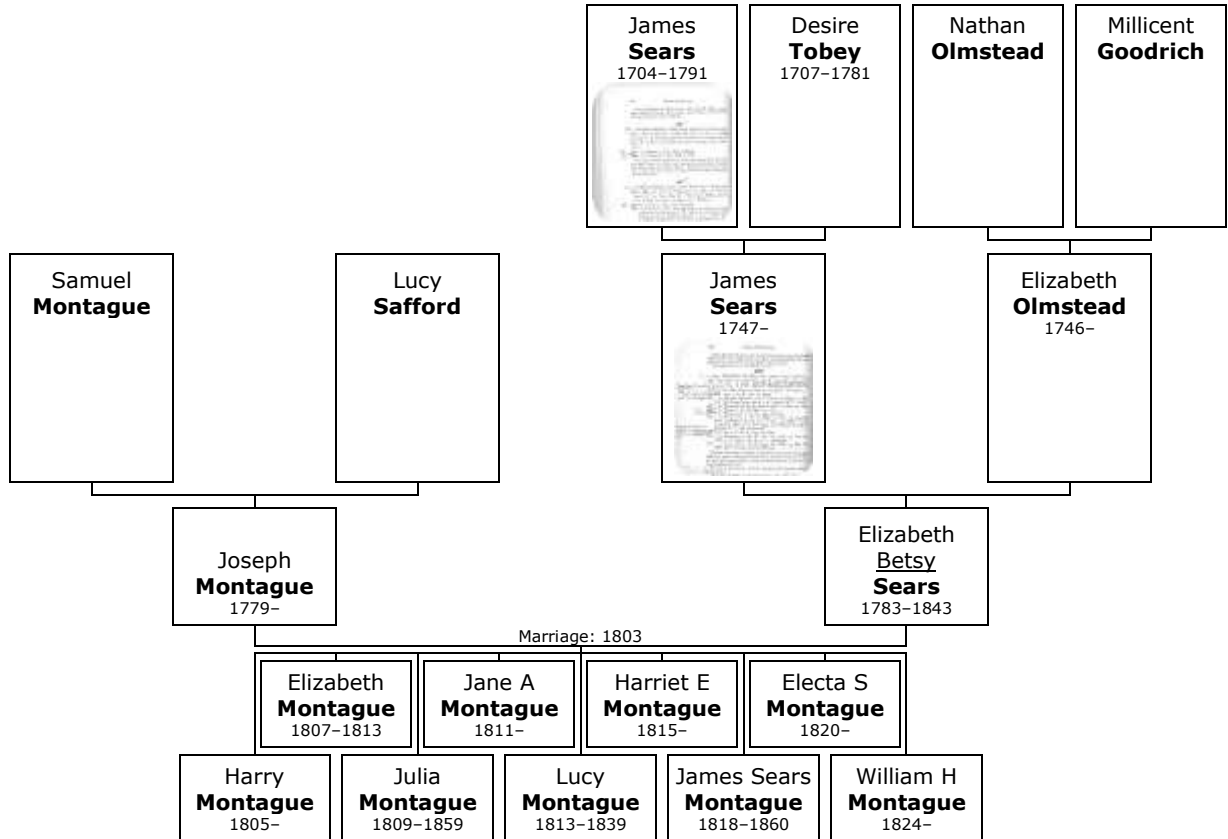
James
**Sears**
1704–1791

Desire
**Tobey**
1707–1781

Nathan
**Olmstead**

Millicent
**Goodrich**

Samuel
**Montague**

Lucy
**Safford**

James
**Sears**
1747–

Elizabeth
**Olmstead**
1746–

Joseph
**Montague**
1779–

Elizabeth
Betsy
**Sears**
1783–1843

Marriage: 1803

Elizabeth
**Montague**
1807–1813

Jane A
**Montague**
1811–

Harriet E
**Montague**
1815–

Electa S
**Montague**
1820–

Harry
**Montague**
1805–

Julia
**Montague**
1809–1859

Lucy
**Montague**
1813–1839

James Sears
**Montague**
1818–1860

William H
**Montague**
1824–